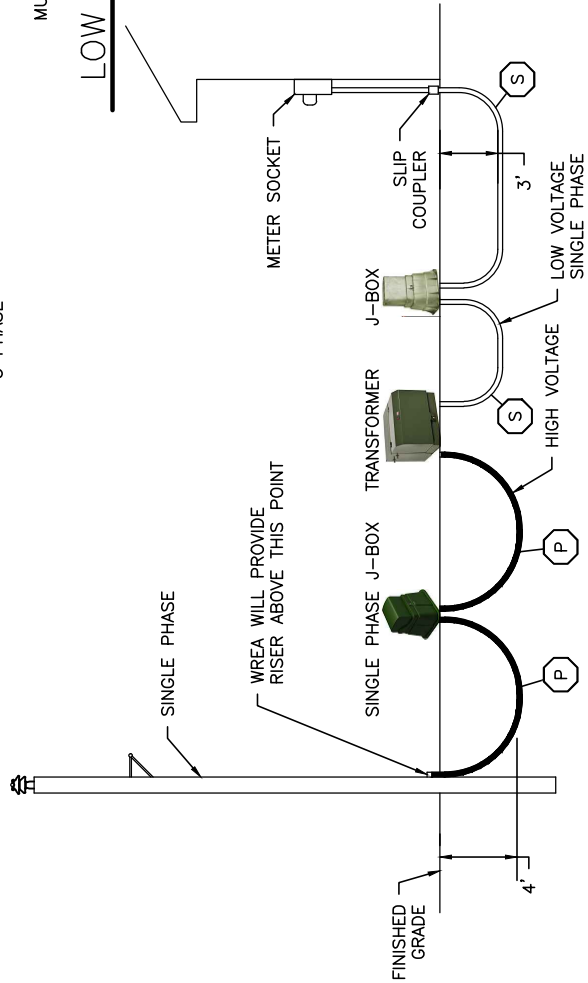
LOW

MU

3 PHASE

SINGLE PHASE

WREA WILL PROVIDE RISER ABOVE THIS POINT

SINGLE PHASE J-BOX

TRANSFORMER

J-BOX

METER SOCKET

SLIP COUPLER

3'

S

S

P

P

LOW VOLTAGE SINGLE PHASE

HIGH VOLTAGE

FINISHED GRADE

4'